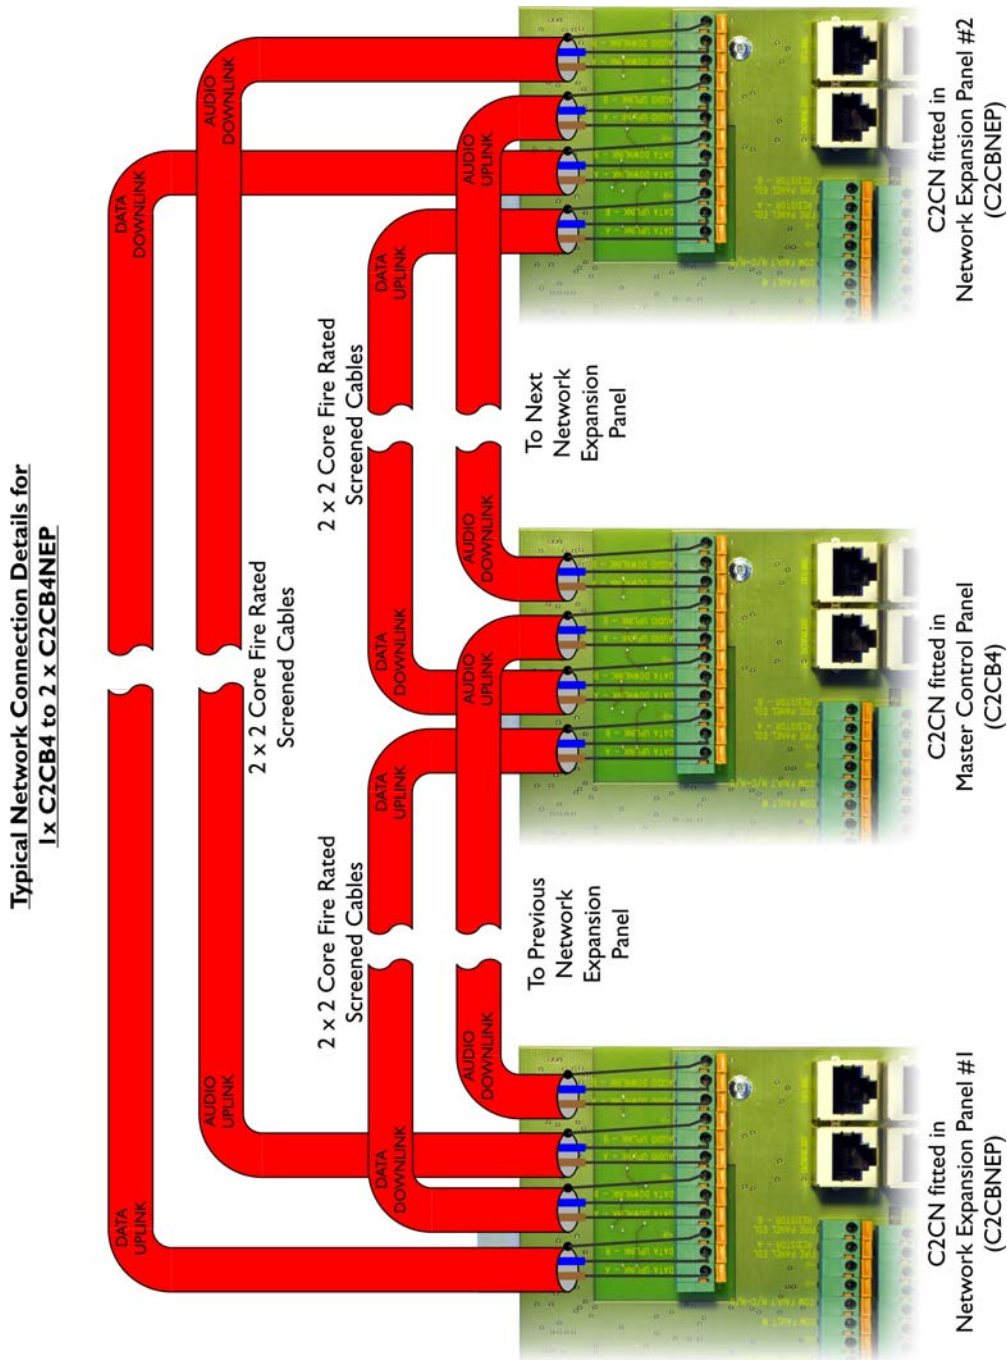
Typical Network Connection Details for
1x C2CB4 to 2 x C2CB4NEP

DATA DOWNLINK

AUDIO DOWNLINK

AUDIO UPLINK

DATA UPLINK

2 x 2 Core Fire Rated Screened Cables

To Next Network Expansion Panel

C2CN fitted in Network Expansion Panel #2 (C2CBNEP)

2 x 2 Core Fire Rated Screened Cables

AUDIO DOWNLINK

DATA DOWNLINK

AUDIO UPLINK

DATA UPLINK

C2CN fitted in Master Control Panel (C2CB4)

2 x 2 Core Fire Rated Screened Cables

To Previous Network Expansion Panel

AUDIO UPLINK

DATA DOWNLINK

AUDIO DOWNLINK

DATA UPLINK

C2CN fitted in Network Expansion Panel #1 (C2CBNEP)